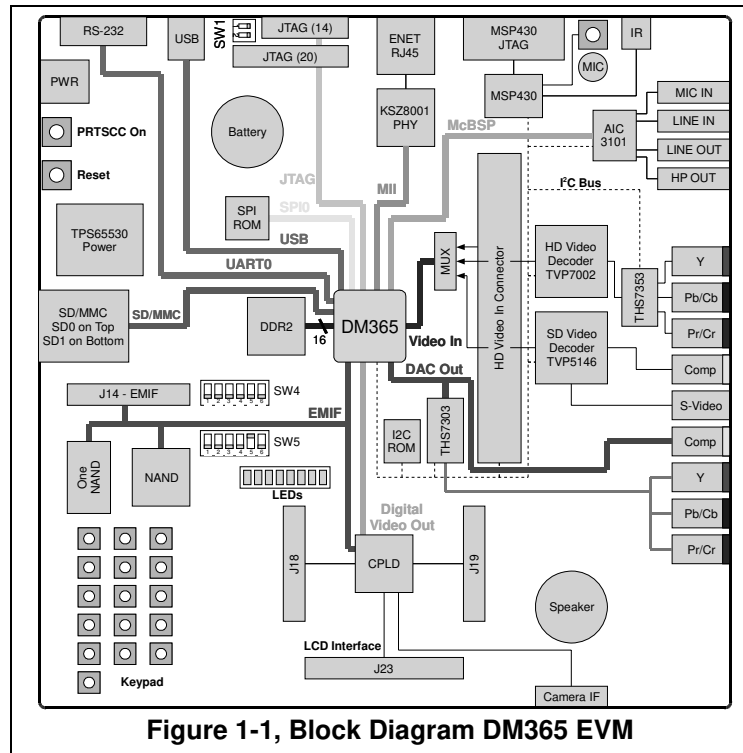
RS-232
USB
SW1
JTAG (14)
JTAG (20)
ENET RJ45
MSP430 JTAG
IR
MIC
MSP430
PWR
Battery
KSZ8001 PHY
McBSP
MIC IN
LINE IN
AIC 3101
LINE OUT
HP OUT
PRTSCC On
Reset
JTAG
MII
$I^2C$ Bus
SPI ROM
SPI0
TPS65530 Power
USB
MUX
HD Video In Connector
HD Video Decoder TVP7002
THS7353
Y
Pb/Cb
Pr/Cr
UART0
SD/MMC SD0 on Top SD1 on Bottom
SD/MMC
DDR2
16
DM365
Video In
SD Video Decoder TVP5146
Comp
DAC Out
S-Video
J14 - EMIF
SW4
1 2 3 4 5 6
EMIF
SW5
1 2 3 4 5 6
I2C ROM
THS7303
Comp
One NAND
NAND
LEDs
Y
Pb/Cb
Digital Video Out
J18
CPLD
J19
Pr/Cr
Speaker
LCD Interface
J23
Keypad
Camera IF
Figure 1-1, Block Diagram DM365 EVM